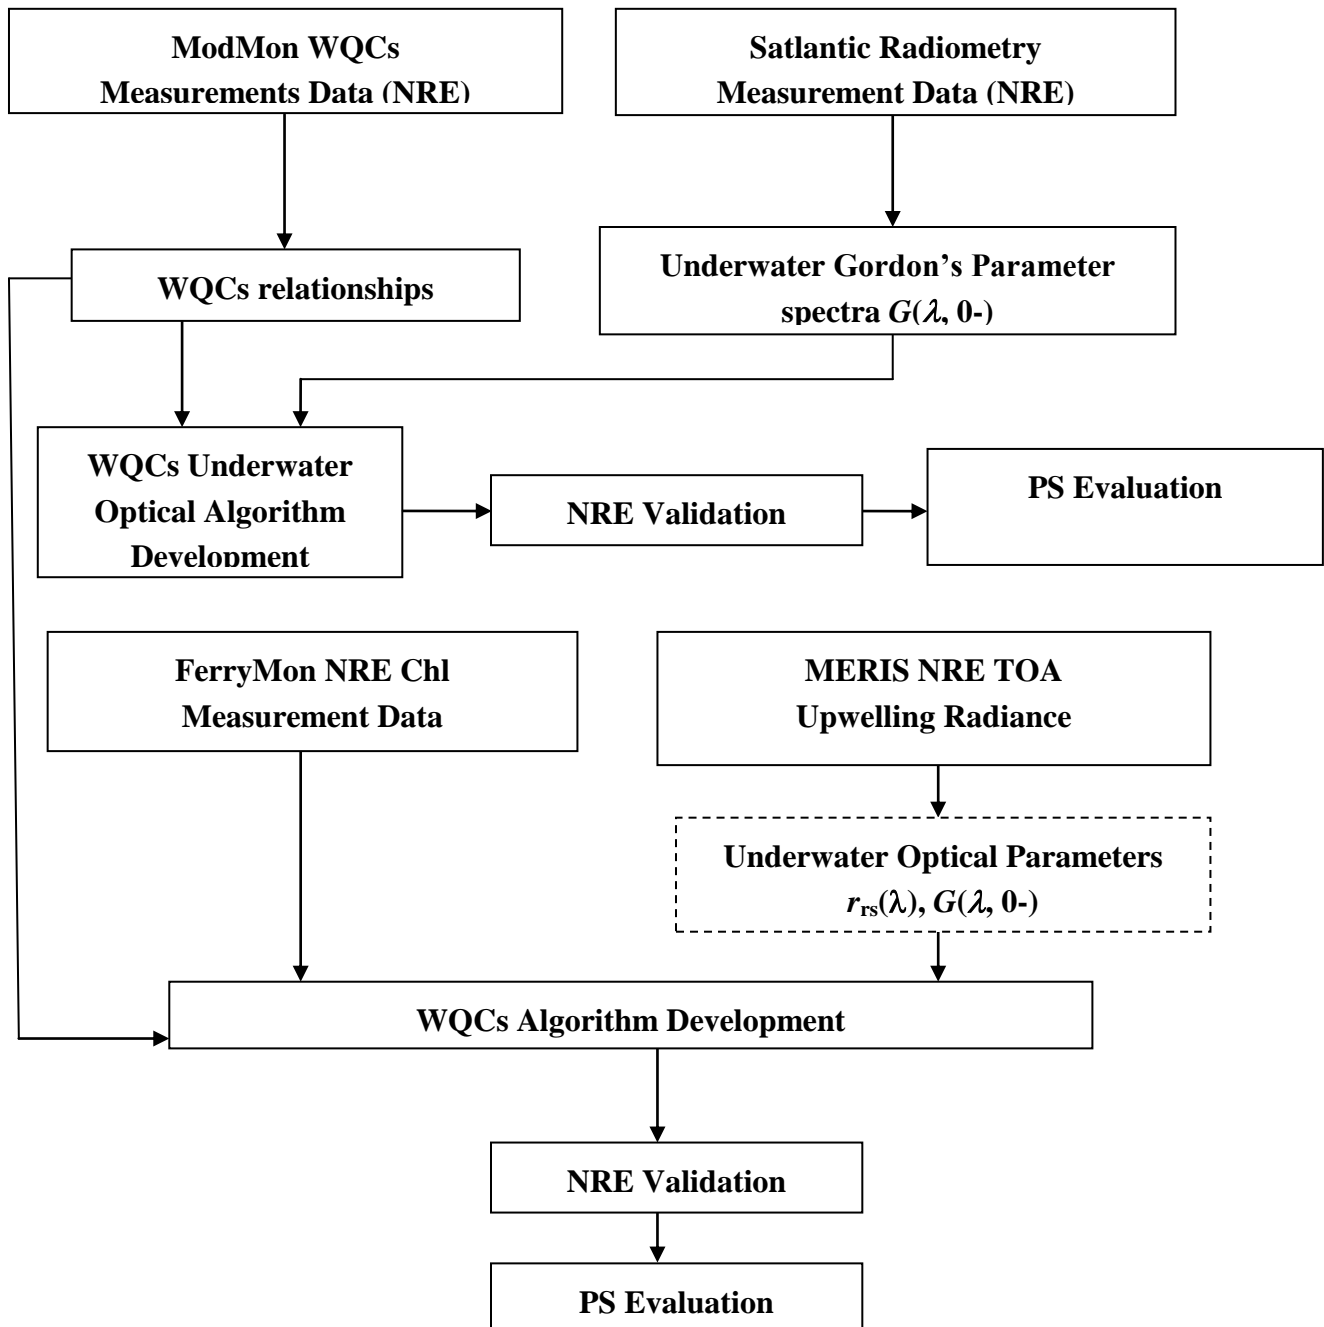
ModMon WQCs
Measurements Data (NRE)

Satlantic Radiometry
Measurement Data (NRE)

WQCs relationships

Underwater Gordon's Parameter spectra $G(\lambda, 0\text{-})$

WQCs Underwater Optical Algorithm Development

NRE Validation

PS Evaluation

FerryMon NRE Chl
Measurement Data

MERIS NRE TOA
Upwelling Radiance

Underwater Optical Parameters
$r_{rs}(\lambda)$, $G(\lambda, 0\text{-})$

WQCs Algorithm Development

NRE Validation

PS Evaluation